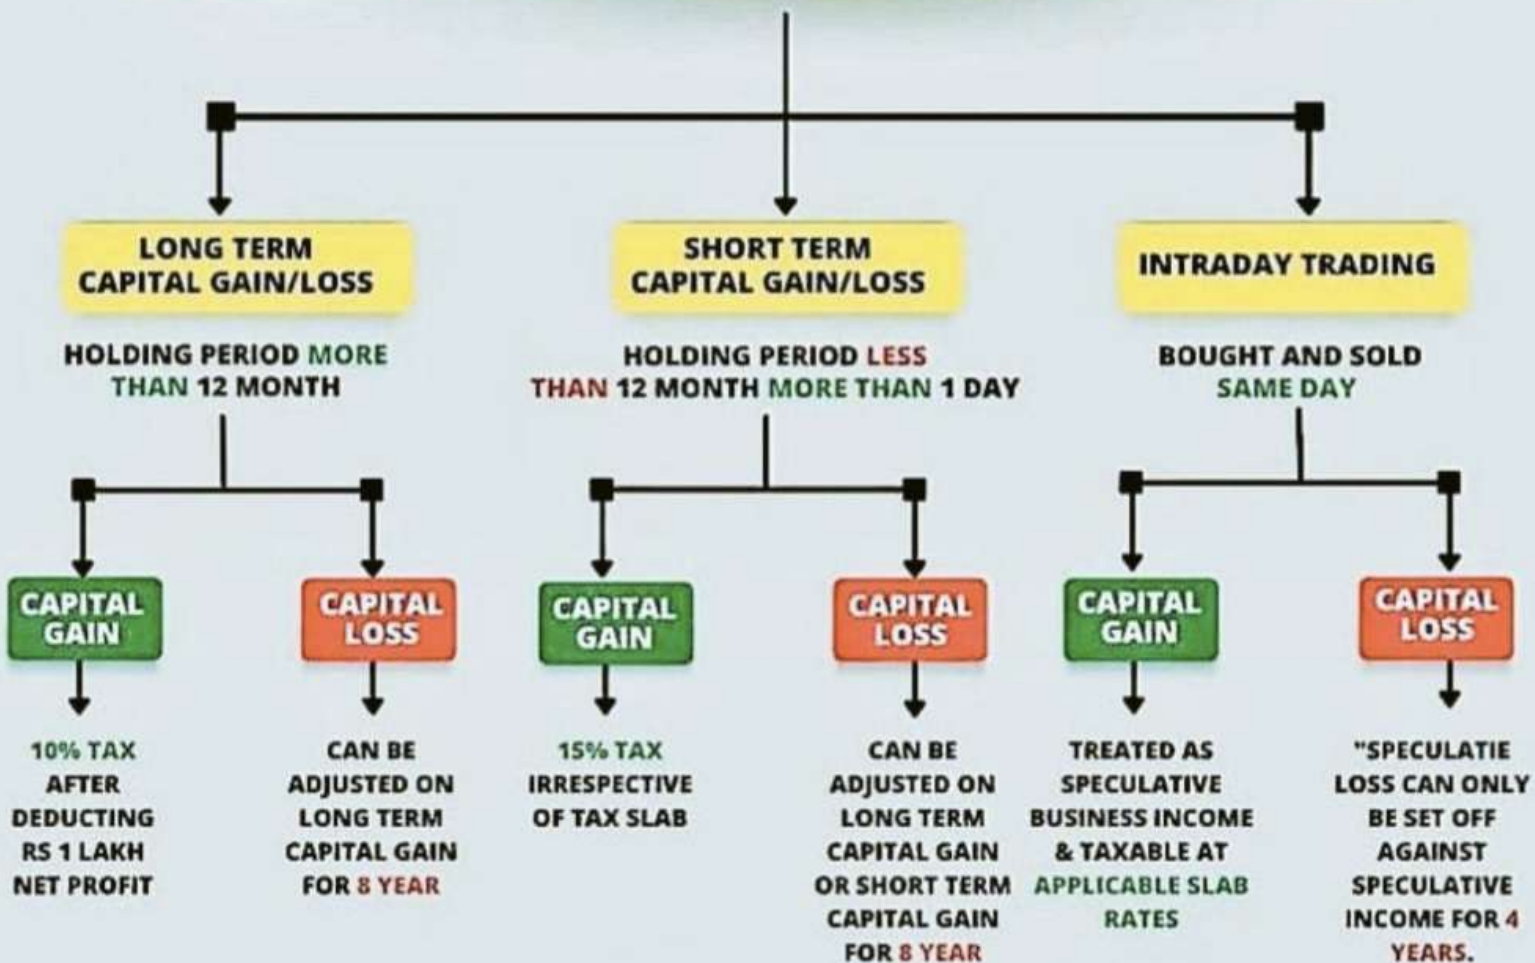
LONG TERM CAPITAL GAIN/LOSS

HOLDING PERIOD MORE THAN 12 MONTH

CAPITAL GAIN

10% TAX AFTER DEDUCTING RS 1 LAKH NET PROFIT

CAPITAL LOSS

CAN BE ADJUSTED ON LONG TERM CAPITAL GAIN FOR 8 YEAR

SHORT TERM CAPITAL GAIN/LOSS

HOLDING PERIOD LESS THAN 12 MONTH MORE THAN 1 DAY

CAPITAL GAIN

15% TAX IRRESPECTIVE OF TAX SLAB

CAPITAL LOSS

CAN BE ADJUSTED ON LONG TERM CAPITAL GAIN OR SHORT TERM CAPITAL GAIN FOR 8 YEAR

INTRADAY TRADING

BOUGHT AND SOLD SAME DAY

CAPITAL GAIN

TREATED AS SPECULATIVE BUSINESS INCOME & TAXABLE AT APPLICABLE SLAB RATES

CAPITAL LOSS

"SPECULATIE LOSS CAN ONLY BE SET OFF AGAINST SPECULATIVE INCOME FOR 4 YEARS.